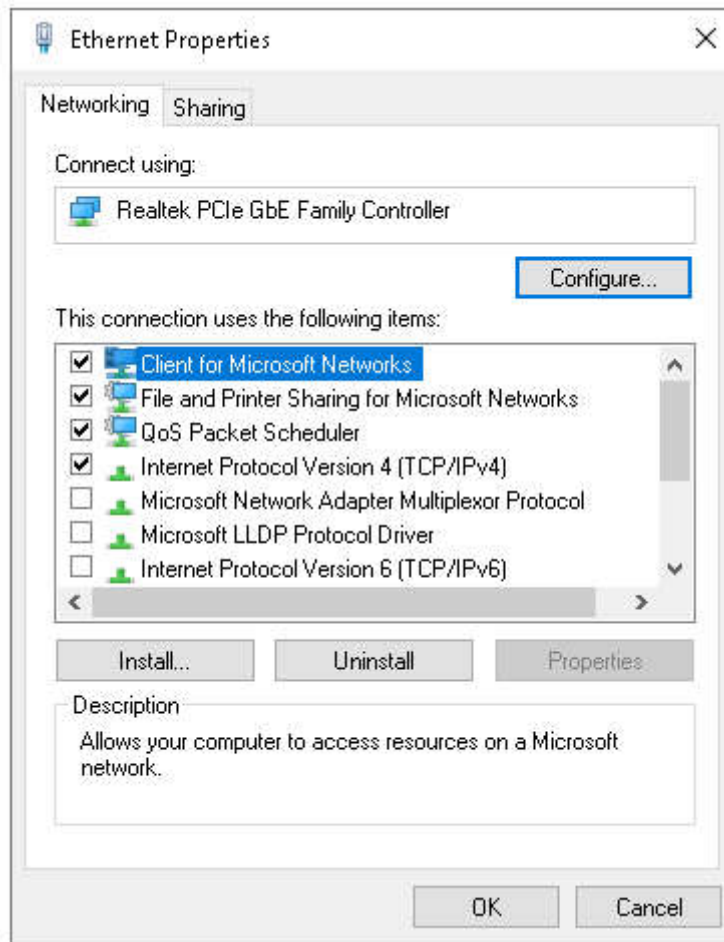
Ethernet Properties

×

Networking Sharing

Connect using:

Realtek PCIe GbE Family Controller

Configure...

This connection uses the following items:

☑ Client for Microsoft Networks
☑ File and Printer Sharing for Microsoft Networks
☑ QoS Packet Scheduler
☑ Internet Protocol Version 4 (TCP/IPv4)
☐ Microsoft Network Adapter Multiplexor Protocol
☐ Microsoft LLDP Protocol Driver
☐ Internet Protocol Version 6 (TCP/IPv6)

Install... Uninstall Properties

Description

Allows your computer to access resources on a Microsoft network.

OK Cancel